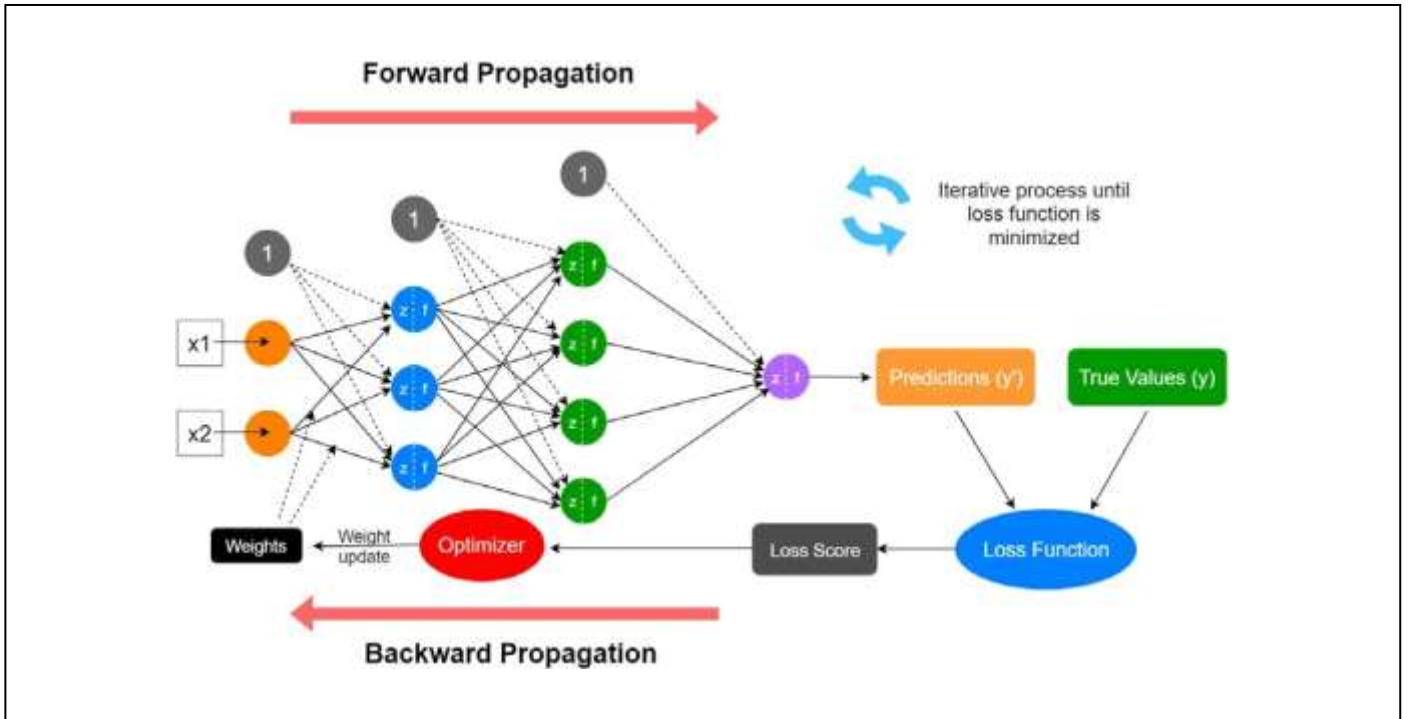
Forward Propagation

Iterative process until loss function is minimized

1

1

1

x1

x2

z f

z f

z f

z f

z f

z f

z f

z f

Predictions (y')

True Values (y)

Weights

Weight update

Optimizer

Loss Score

Loss Function

Backward Propagation